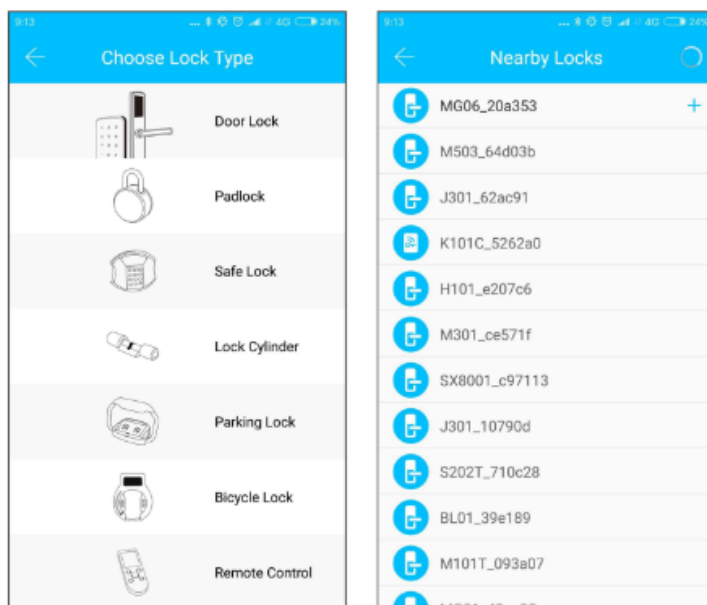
9:13 4G 24%

Choose Lock Type

Door Lock

Padlock

Safe Lock

Lock Cylinder

Parking Lock

Bicycle Lock

Remote Control

9:13 4G 24%

Nearby Locks

MG06_20a353 +

M503_64d03b

J301_62ac91

K101C_5262a0

H101_e207c6

M301_ce571f

SX8001_c97113

J301_10790d

S202T_710c28

BL01_39e189

M101T_093a07

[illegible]